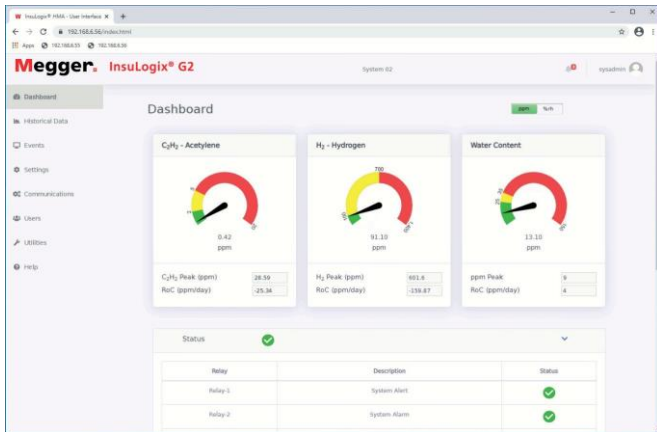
InsuLogix® HMA - User Interface ×  +

192.168.6.56/index.html

Apps 192.168.6.55 192.168.6.56

Megger. InsuLogix® G2

System G2

sysadmin

Dashboard

Historical Data

Events

Settings

Communications

Users

Utilities

Help

Dashboard

ppm %rh

$C_2H_2$ - Acetylene

0.42
ppm

$C_2H_2$ Peak (ppm) 28.59
RoC (ppm/day) -25.34

$H_2$ - Hydrogen

700

91.10
ppm

$H_2$ Peak (ppm) 601.6
RoC (ppm/day) -159.87

Water Content

13.10
ppm

ppm Peak 9
RoC (ppm/day) 4

Status

| Relay | Description | Status |
|---|---|---|
| Relay-1 | System Alert | ✓ |
| Relay-2 | System Alarm | ✓ |